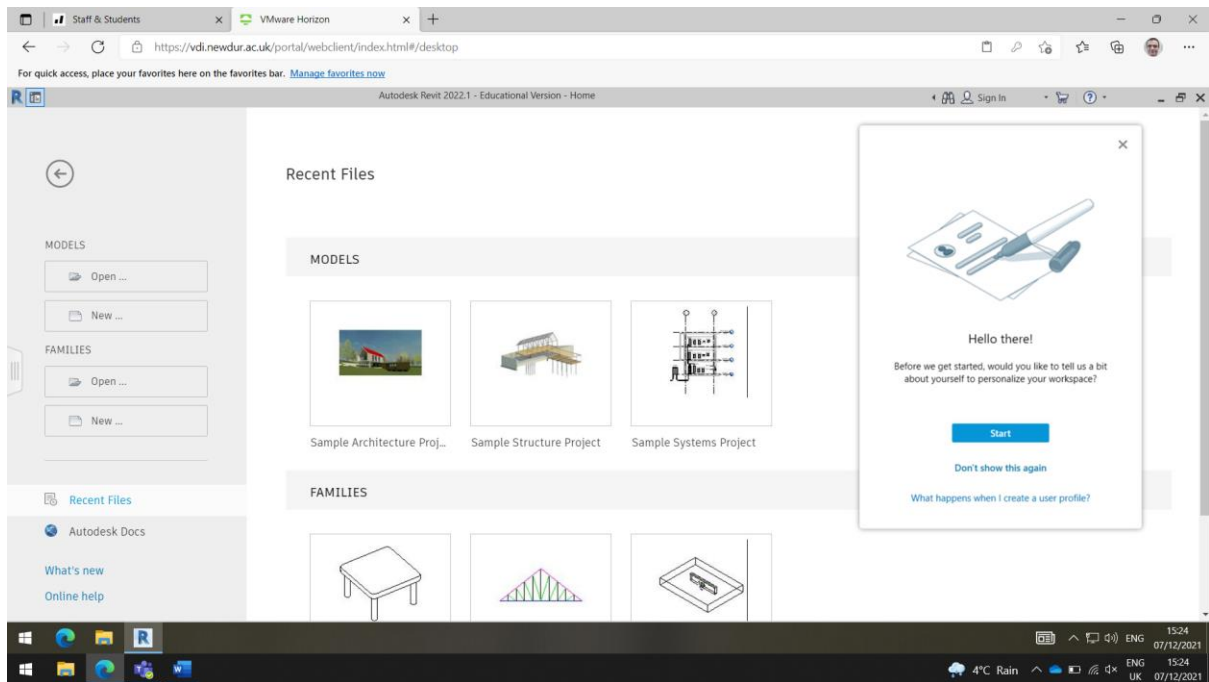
Staff & Students
VMware Horizon
https://vdi.newdur.ac.uk/portal/webclient/index.html#/desktop
For quick access, place your favorites here on the favorites bar. Manage favorites now

Autodesk Revit 2022.1 - Educational Version - Home
Sign In

MODELS
Open ...
New ...
FAMILIES
Open ...
New ...

Recent Files
Autodesk Docs
What's new
Online help

Recent Files

MODELS

Sample Architecture Proj...
Sample Structure Project
Sample Systems Project

FAMILIES

Hello there!

Before we get started, would you like to tell us a bit about yourself to personalize your workspace?

Start

Don't show this again

What happens when I create a user profile?

ENG
15:24
07/12/2021

4°C Rain
ENG
UK
15:24
07/12/2021